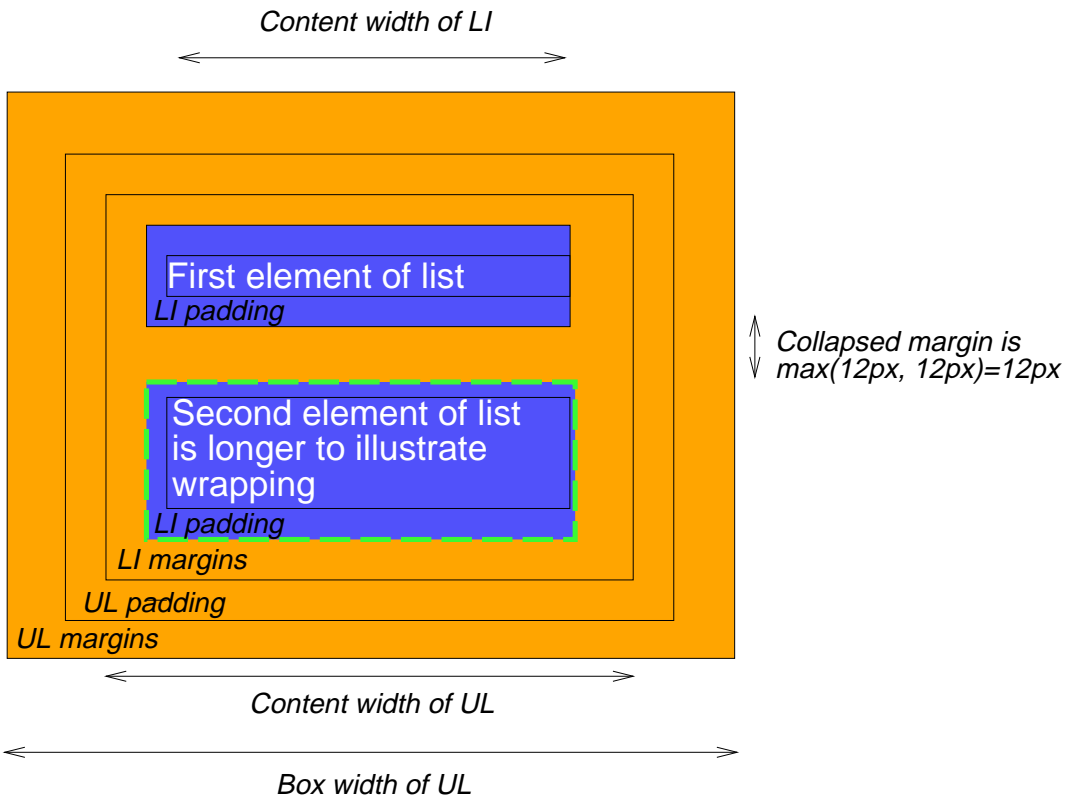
Content width of LI

First element of list

LI padding

Collapsed margin is max(12px, 12px)=12px

Second element of list is longer to illustrate wrapping

LI padding

LI margins

UL padding

UL margins

Content width of UL

Box width of UL